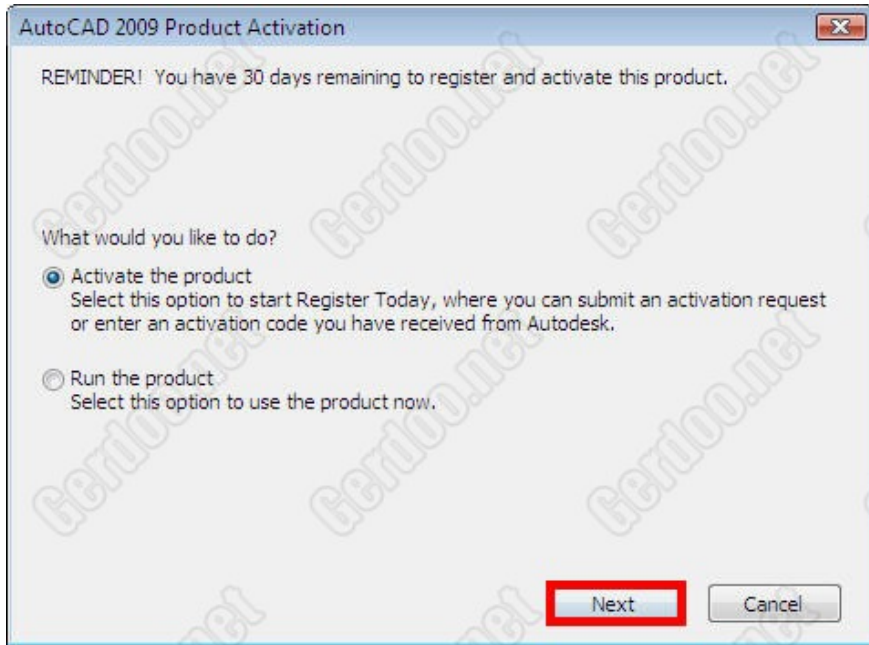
AutoCAD 2009 Product Activation

REMINDER! You have 30 days remaining to register and activate this product.

What would you like to do?

Activate the product
Select this option to start Register Today, where you can submit an activation request or enter an activation code you have received from Autodesk.

Run the product
Select this option to use the product now.

Next Cancel

Gerdoo.net